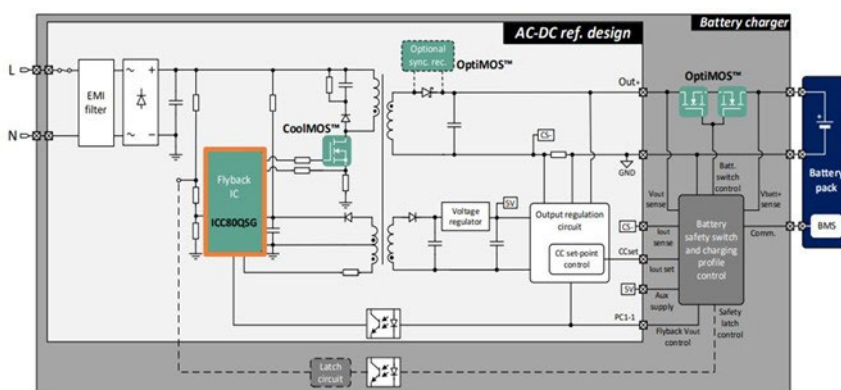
Battery charger

AC-DC ref. design

L

N

EMI filter

Optional sync. rec.

OptiMOS™

OptiMOS™

CoolMOS™

Flyback IC

ICC80QSG

Out+

CS-

GND

5V

Voltage regulator

Output regulation circuit

CC set-point control

CS

5V

Vout sense

Batt. switch control

Vbatt+ sense

Battery safety switch and charging profile control

Iout sense

CCset

Iout set

Comm.

Aux supply

PC1-1

Flyback Vout control

Safety latch control

Latch circuit

Battery pack

BMS